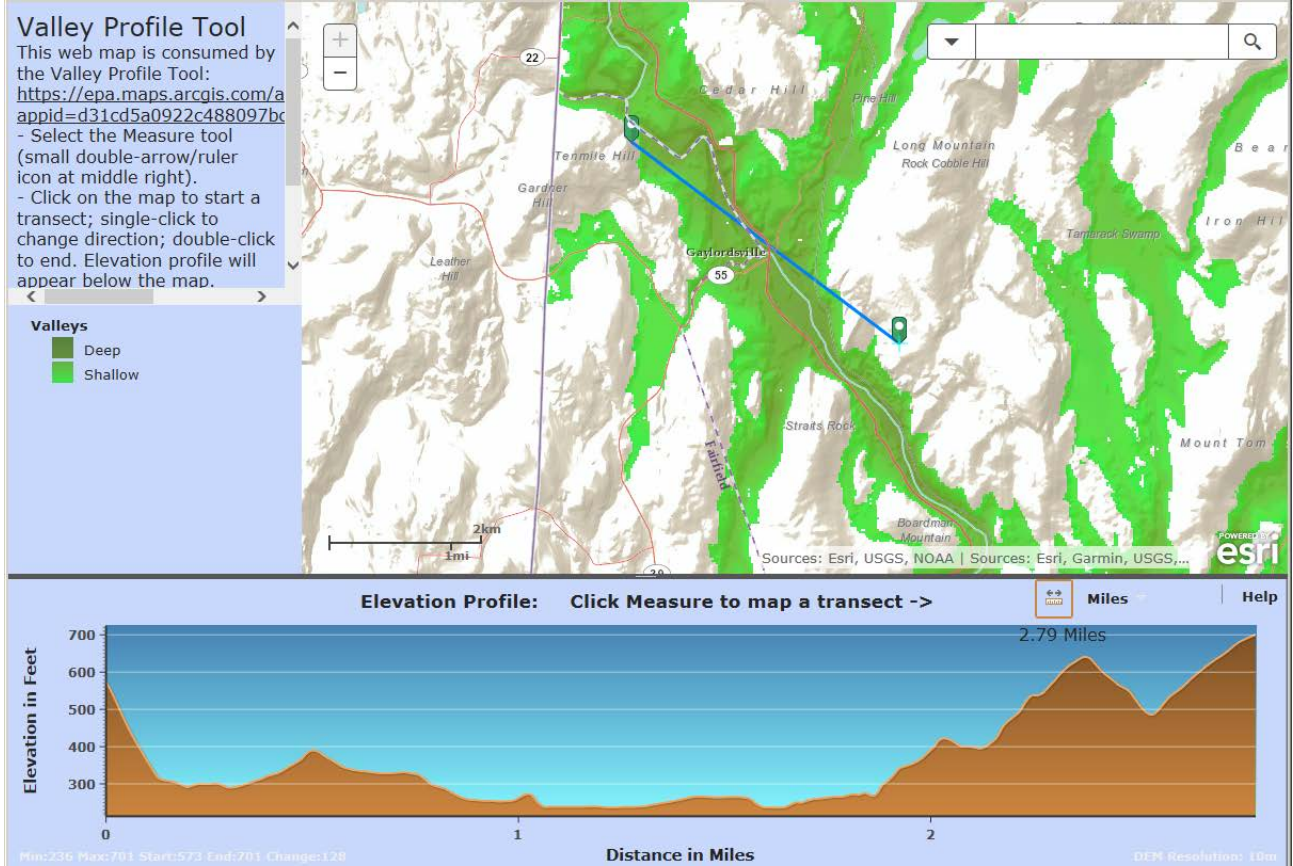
Valley Profile Tool
This web map is consumed by the Valley Profile Tool: https://epa.maps.arcgis.com/a appid=d31cd5a0922c488097bc
- Select the Measure tool (small double-arrow/ruler icon at middle right).
- Click on the map to start a transect; single-click to change direction; double-click to end. Elevation profile will appear below the map.

Valleys
Deep
Shallow

+
−
22
Cedar Hill
Pine Hill
Tenmile Hill
Long Mountain
Rock Cobble Hill
Bear
Gardner Hill
Iron Hill
Tamarack Swamp
Gaylordsville
Leather Hill
55
Straits Rock
Fairfield
Mount Tom
2km
1mi
Boardman Mountain
39
Sources: Esri, USGS, NOAA | Sources: Esri, Garmin, USGS,...
POWERED BY esri

Elevation Profile: Click Measure to map a transect ->
Miles
Help
2.79 Miles
700
600
500
400
300
Elevation in Feet
0
1
2
Distance in Miles
Min:236 Max:701 Start:573 End:701 Change:128
DEM Resolution: 10m